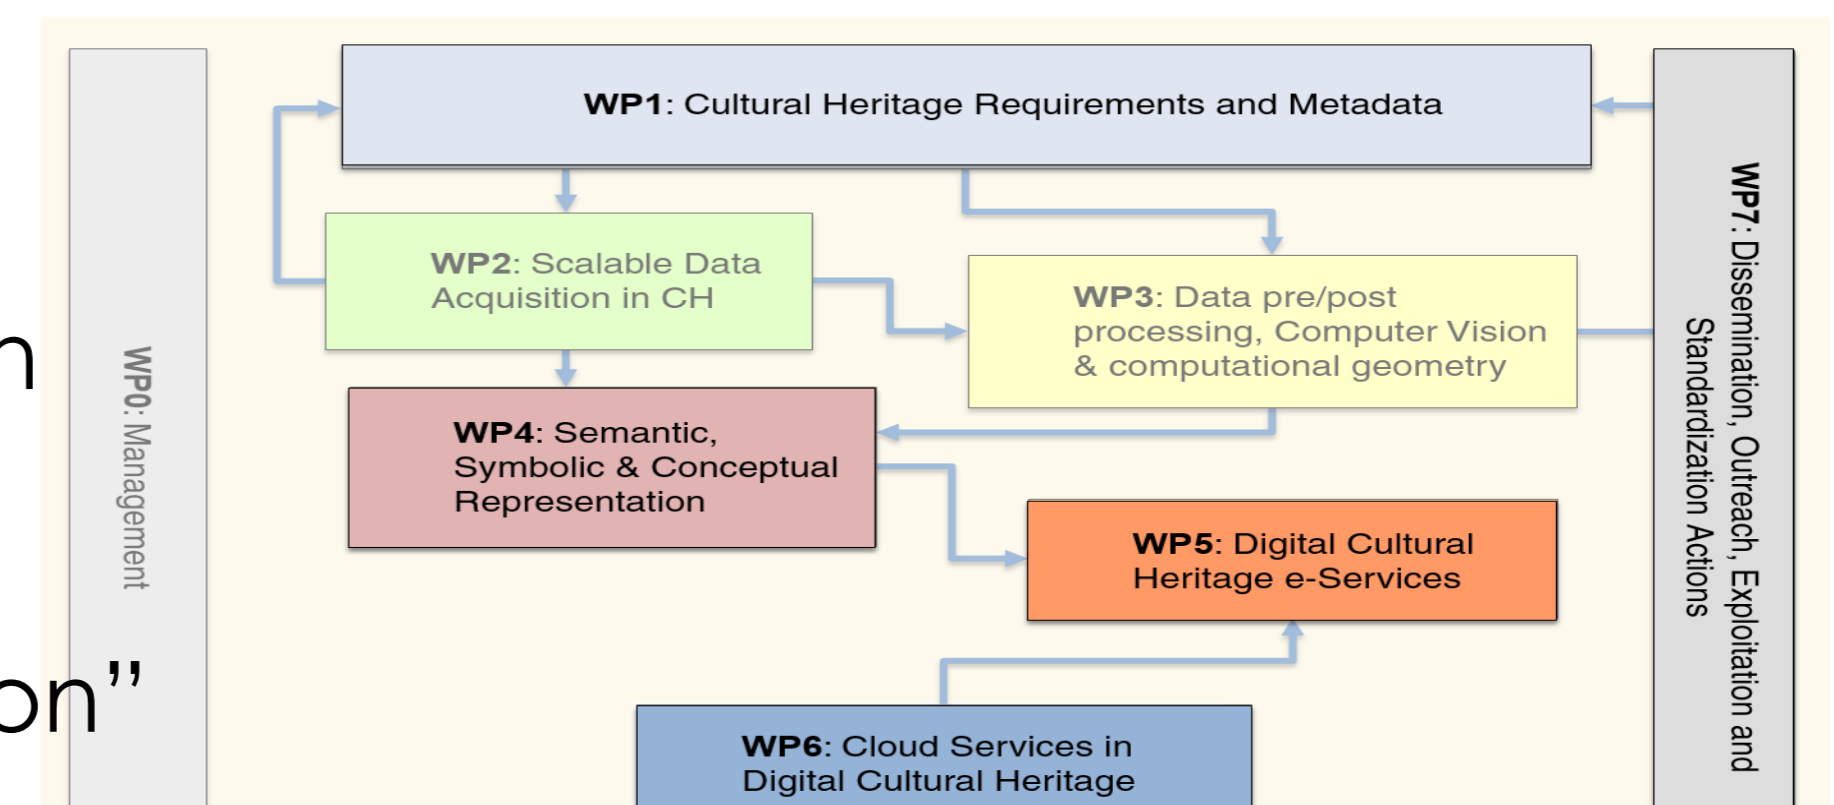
n

on"

WP0: Management

WP1: Cultural Heritage Requirements and Metadata

WP2: Scalable Data Acquisition in CH

WP3: Data pre/post processing, Computer Vision & computational geometry

WP4: Semantic, Symbolic & Conceptual Representation

WP5: Digital Cultural Heritage e-Services

WP6: Cloud Services in Digital Cultural Heritage

WP7: Dissemination, Outreach, Exploitation and Standardization Actions